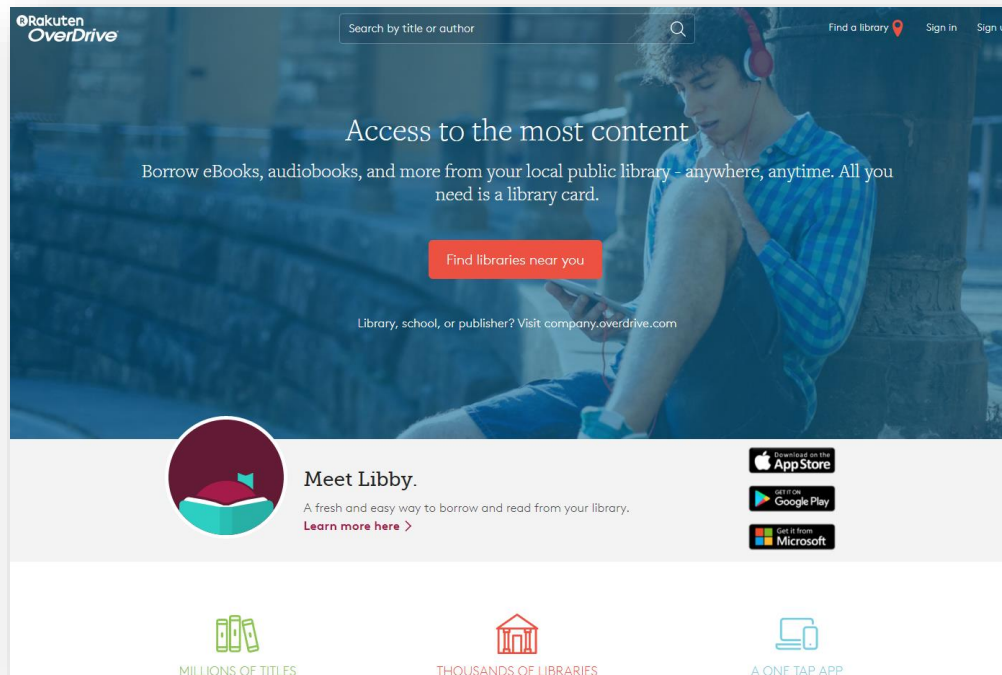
Rakuten OverDrive

Search by title or author

Find a library Sign in Sign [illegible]

Access to the most content

Borrow eBooks, audiobooks, and more from your local public library - anywhere, anytime. All you need is a library card.

Find libraries near you

Library, school, or publisher? Visit company.overdrive.com

Meet Libby.

A fresh and easy way to borrow and read from your library.

Learn more here >

Download on the App Store

GET IT ON Google Play

Get it from Microsoft

MILLIONS OF TITLES

THOUSANDS OF LIBRARIES

A ONE TAP APP